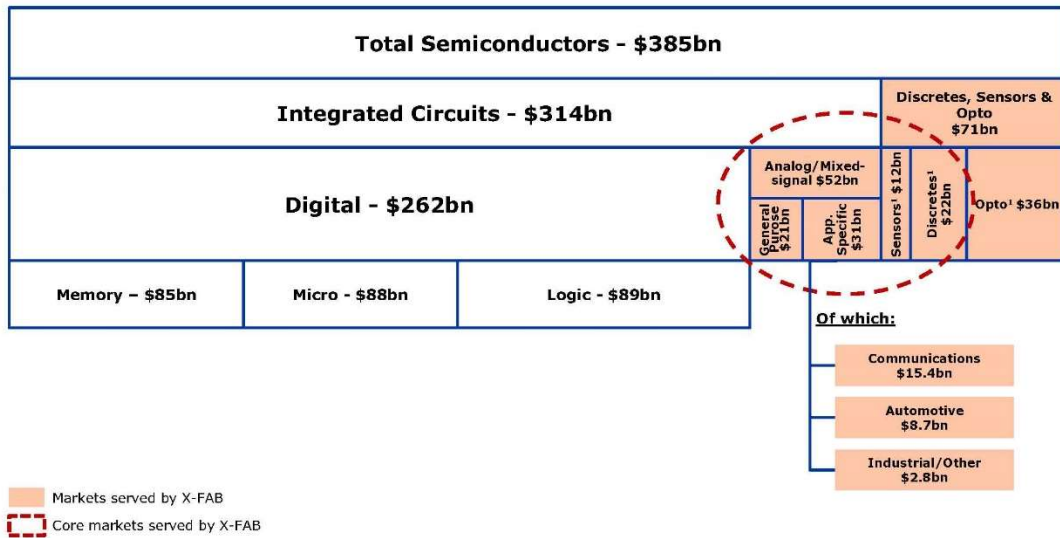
Total Semiconductors - \$385bn

Integrated Circuits - \$314bn

Discretes, Sensors & Opto \$71bn

Digital - \$262bn

Analog/Mixed-signal \$52bn

General Purose \$21bn

App. Specific \$31bn

Sensors¹ \$12bn

Discretes¹ \$22bn

Opto¹ \$36bn

Memory – \$85bn

Micro - \$88bn

Logic - \$89bn

Of which:

Communications \$15.4bn

Automotive \$8.7bn

Industrial/Other \$2.8bn

Markets served by X-FAB

Core markets served by X-FAB